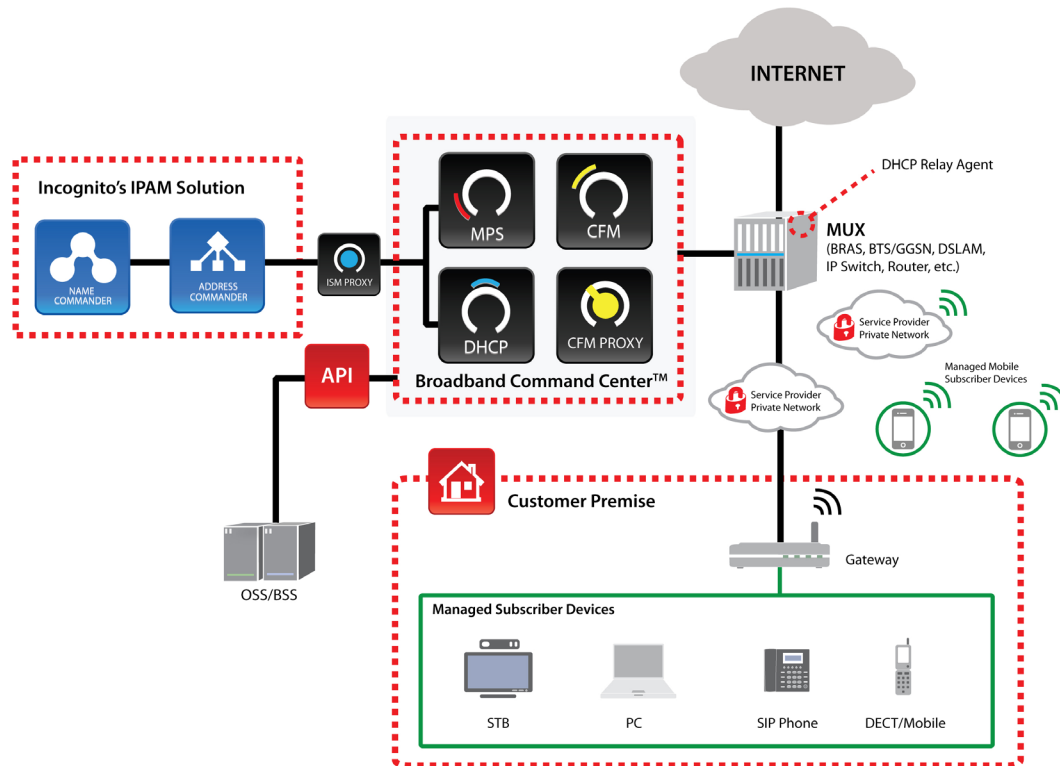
INTERNET

DHCP Relay Agent

Incognito's IPAM Solution

NAME COMMANDER

ADDRESS COMMANDER

ISM PROXY

MPS

CFM

DHCP

CFM PROXY

Broadband Command Center™

MUX
(BRAS, BTS/GGSN, DSLAM, IP Switch, Router, etc.)

Service Provider Private Network

Managed Mobile Subscriber Devices

Service Provider Private Network

API

Customer Premise

Gateway

OSS/BSS

Managed Subscriber Devices

STB

PC

SIP Phone

DECT/Mobile